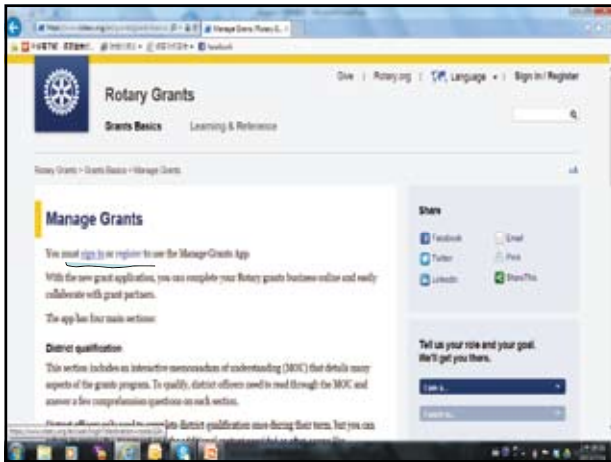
Manage Grants, Rotary G... ×

Rotary Grants

Grants Basics    Learning & Reference

Give | Rotary.org | Language | Sign In / Register

Rotary Grants > Grants Basics > Manage Grants

Manage Grants

You must sign in or register to use the Manage Grants App.

With the new grant application, you can complete your Rotary grants business online and easily collaborate with grant partners.

The app has four main sections:

District qualification

This section includes an interactive memorandum of understanding (MOU) that details many aspects of the grants program. To qualify, district officers need to read through the MOU and answer a few comprehension questions on each section.

District officers only need to complete district qualification once during their term, but you can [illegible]

Share

Facebook    Email
Twitter    Print
LinkedIn    ShareThis

Tell us your role and your goal. We'll get you there.

I am a...

I want to...